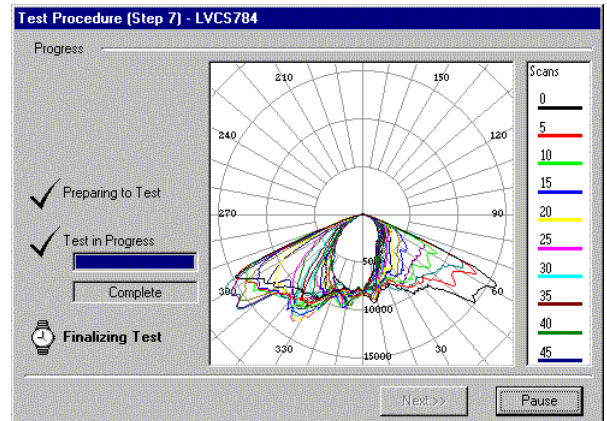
Test Procedure (Step 7) - LVCS784

Progress

Preparing to Test

Test in Progress

Complete

Finalizing Test

210
150
240
120
270
90
300
60
330
30
5000
10000
15000

Scans
0
5
10
15
20
25
30
35
40
45

Next>>
Pause